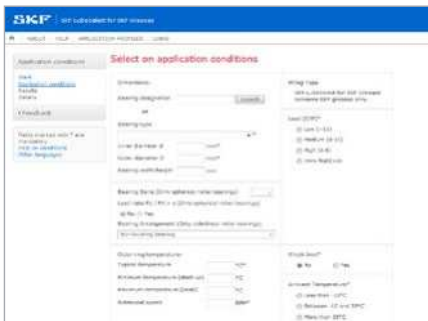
SKF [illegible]

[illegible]

Application conditions

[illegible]

Feedback

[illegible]

Select an application conditions

Dimensions

Bearing designation

Search

or

Bearing type

Inner diameter d mm*

Outer diameter D mm*

Bearing width/height mm*

Operating temperature

Typical temperature °C*

Minimum temperature °C

Maximum temperature °C

Rotational speed r/min*

Oil

Yes

No

Shock load

No

Yes

Ambient temperature

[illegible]

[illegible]

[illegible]